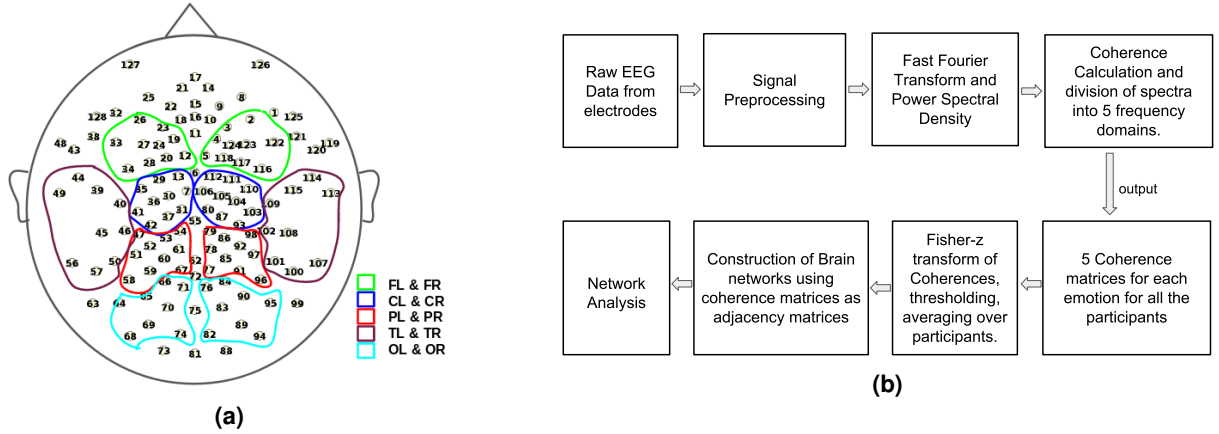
127 126
17
21 14
25 8
15 9
22
18 16 10 1 125
128 32 2
26
23 3
11
121
38
19 4 124 123 122
33 27 24
48 43
119
120
12
20
5 118 117
28
116
34
44 114
29
13 6 112 111
39
49
115 113
110
35
30 7 106 105
104
36
40
103 109
31 80 87
41
37
55
108
45
46 47 42 54 79 86 98 102
53
93
52
61 78 92 97
51
101
50
107
56
60 62 85
57
59 67 77 91 100
58
96
72
64 65 66 71 76 84 90
63 95 99
70 75 83
69 89
68
74 82
94
73
81 88

FL & FR
CL & CR
PL & PR
TL & TR
OL & OR

(a)

Raw EEG Data from electrodes

Signal Preprocessing

Fast Fourier Transform and Power Spectral Density

Coherence Calculation and division of spectra into 5 frequency domains.

output

5 Coherence matrices for each emotion for all the participants

Fisher-z transform of Coherences, thresholding, averaging over participants.

Construction of Brain networks using coherence matrices as adjacency matrices

Network Analysis

(b)